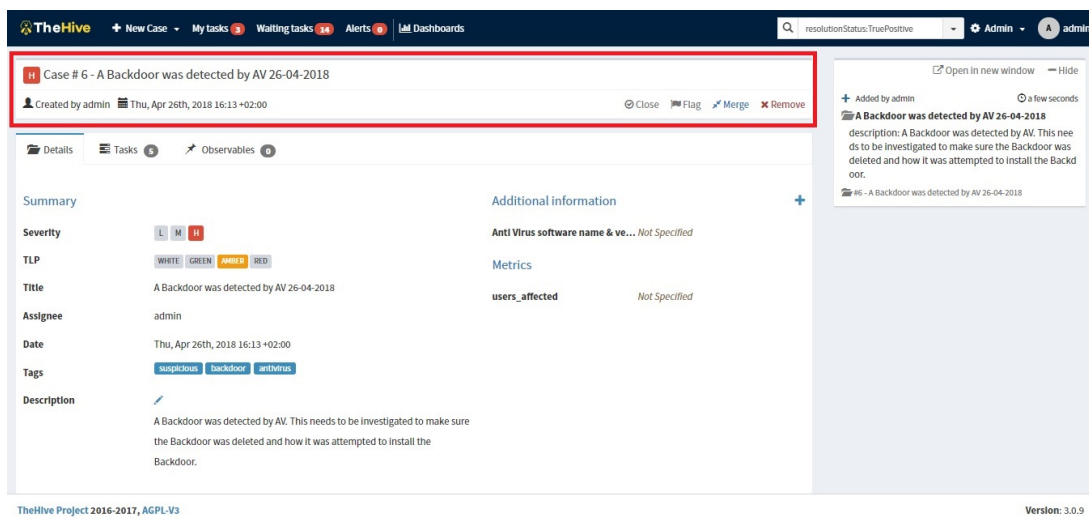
TheHive + New Case ▾ My tasks 3 Waiting tasks 14 Alerts 0 Dashboards

resolutionStatus:TruePositive ▾ Admin ▾ A admin

H Case # 6 - A Backdoor was detected by AV 26-04-2018

Created by admin Thu, Apr 26th, 2018 16:13 +02:00

Close Flag Merge Remove

Details Tasks 5 Observables 0

Summary

Severity L M H

TLP WHITE GREEN AMBER RED

Title A Backdoor was detected by AV 26-04-2018

Assignee admin

Date Thu, Apr 26th, 2018 16:13 +02:00

Tags suspicious backdoor antivirus

Description

A Backdoor was detected by AV. This needs to be investigated to make sure the Backdoor was deleted and how it was attempted to install the Backdoor.

Additional information +

Anti Virus software name & ve... Not Specified

Metrics

users_affected Not Specified

Open in new window — Hide

+ Added by admin a few seconds

A Backdoor was detected by AV 26-04-2018

description: A Backdoor was detected by AV. This needs to be investigated to make sure the Backdoor was deleted and how it was attempted to install the Backdoor.

#6 - A Backdoor was detected by AV 26-04-2018

TheHive Project 2016-2017, AGPL-V3

Version: 3.0.9